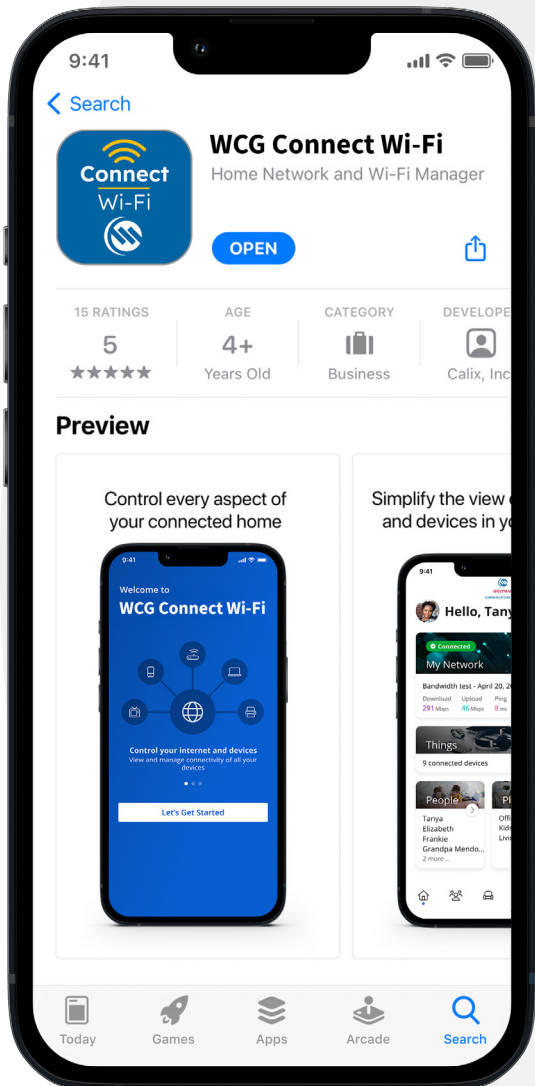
9:41

Search

Connect Wi-Fi

WCG Connect Wi-Fi

Home Network and Wi-Fi Manager

OPEN

| 15 RATINGS | AGE | CATEGORY | DEVELOPE |
|---|---|---|---|
| 5 | 4+ | | |
| ★★★★★ | Years Old | Business | Calix, Inc |

Preview

Control every aspect of your connected home

9:41

Welcome to

WCG Connect Wi-Fi

Control your internet and devices

View and manage connectivity of all your devices

Let's Get Started

Simplify the view and devices in yo

9:41

Hello, Tany

Connected

My Network

Bandwidth test - April 20, 2

Download 291 Mbps Upload 46 Mbps Ping 8 ms

Things

9 connected devices

People

Tanya

Elizabeth

Frankie

Grandpa Mendo...

2 more ...

Offi

Kids

Livi

Today Games Apps Arcade Search